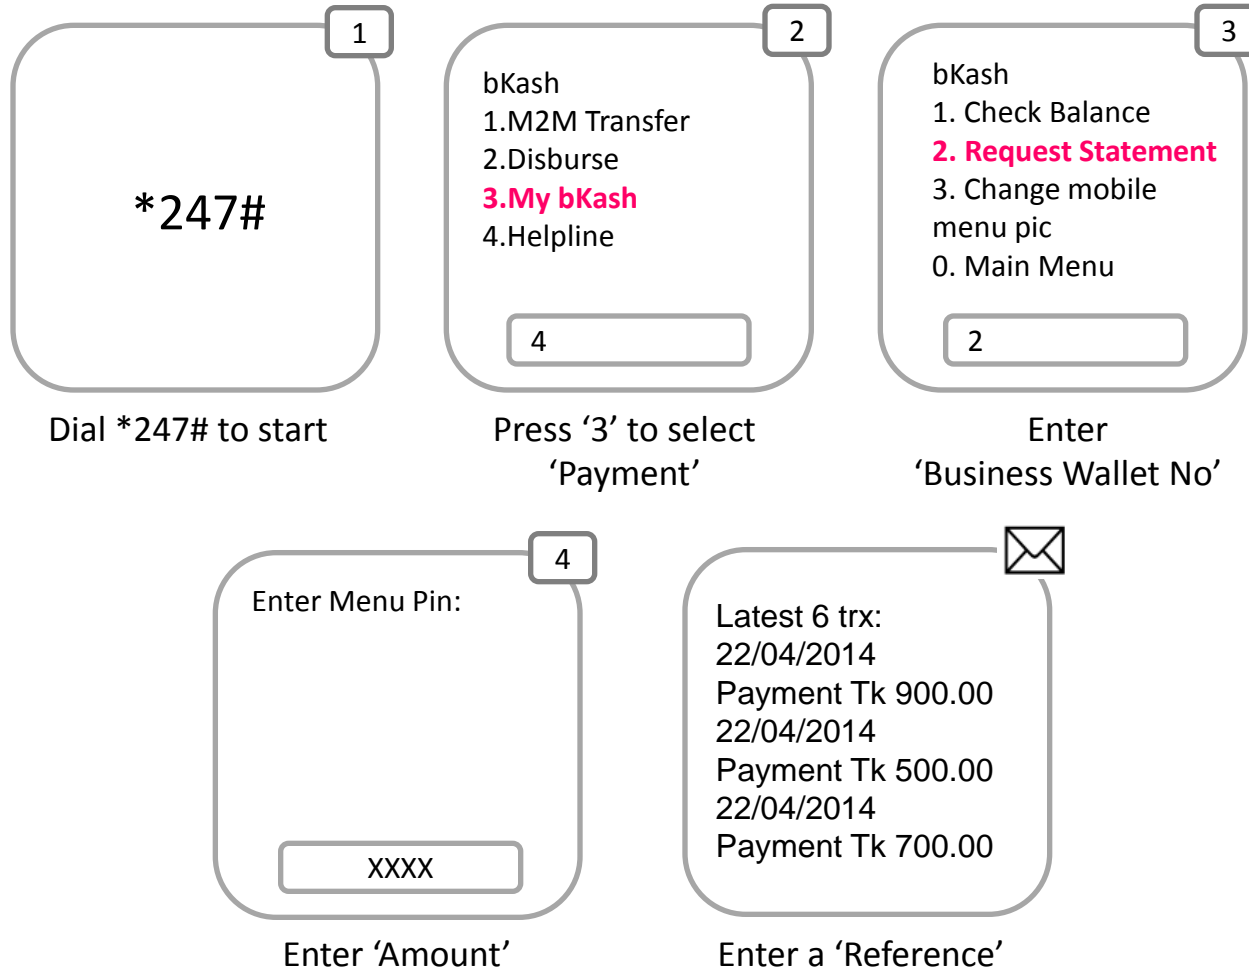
1

*247#

Dial *247# to start

2

bKash
1.M2M Transfer
2.Disburse
3.My bKash
4.Helpline

4

Press ‘3’ to select ‘Payment’

3

bKash
1. Check Balance
2. Request Statement
3. Change mobile menu pic
0. Main Menu

2

Enter ‘Business Wallet No’

4

Enter Menu Pin:

XXXX

Enter ‘Amount’

Latest 6 trx:
22/04/2014
Payment Tk 900.00
22/04/2014
Payment Tk 500.00
22/04/2014
Payment Tk 700.00

Enter a ‘Reference’